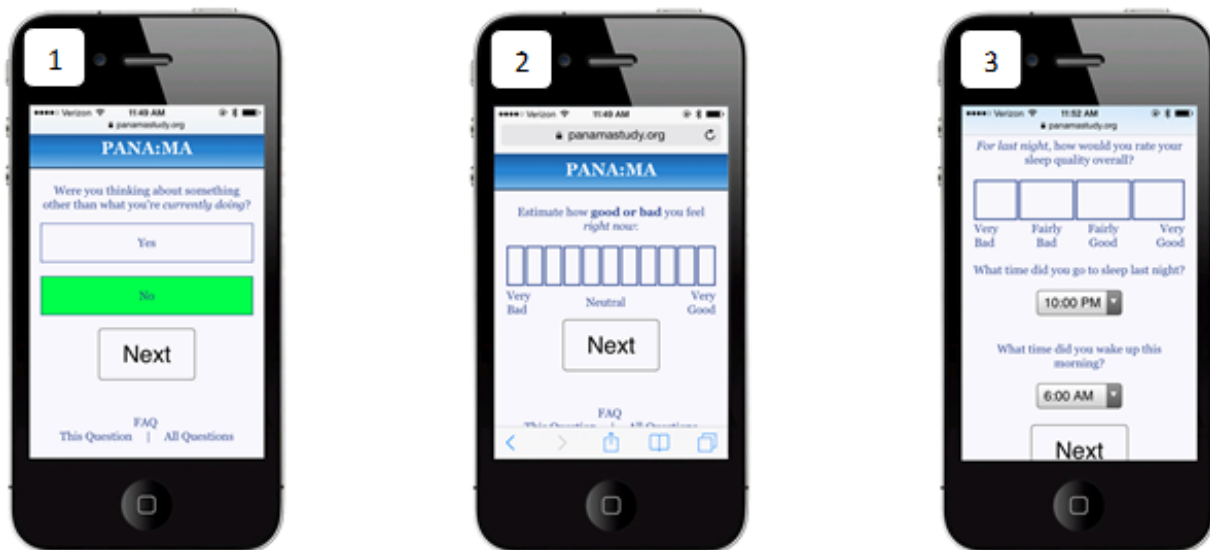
1

Verizon 11:49 AM
panamastudy.org

PANA:MA

Were you thinking about something other than what you're *currently doing*?

Yes

No

Next

FAQ
This Question | All Questions

2

Verizon 11:49 AM
panamastudy.org

PANA:MA

Estimate how **good or bad** you feel *right now*:

Very Bad
Neutral
Very Good

Next

FAQ
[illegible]

3

Verizon 11:52 AM
panamastudy.org

*For last night*, how would you rate your sleep quality overall?

Very Bad
Fairly Bad
Fairly Good
Very Good

What time did you go to sleep last night?

10:00 PM

What time did you wake up this morning?

6:00 AM

Next